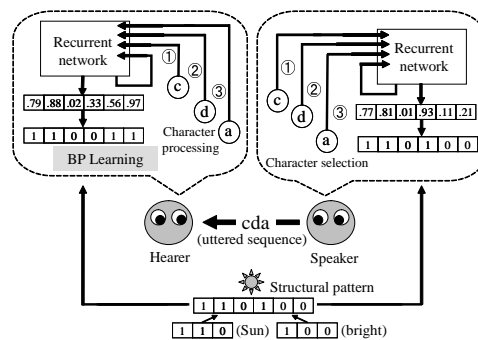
Recurrent network

①
②
③
c
d
a

.79 .88 .02 .33 .56 .97

1 1 0 0 1 1

BP Learning

Character processing

①
②
③
c
d
a

Recurrent network

.77 .81 .01 .93 .11 .21

1 1 0 1 0 0

Character selection

cda
(uttered sequence)

Hearer

Speaker

Structural pattern

1 1 0 1 0 0

1 1 0 (Sun) 1 0 0 (bright)